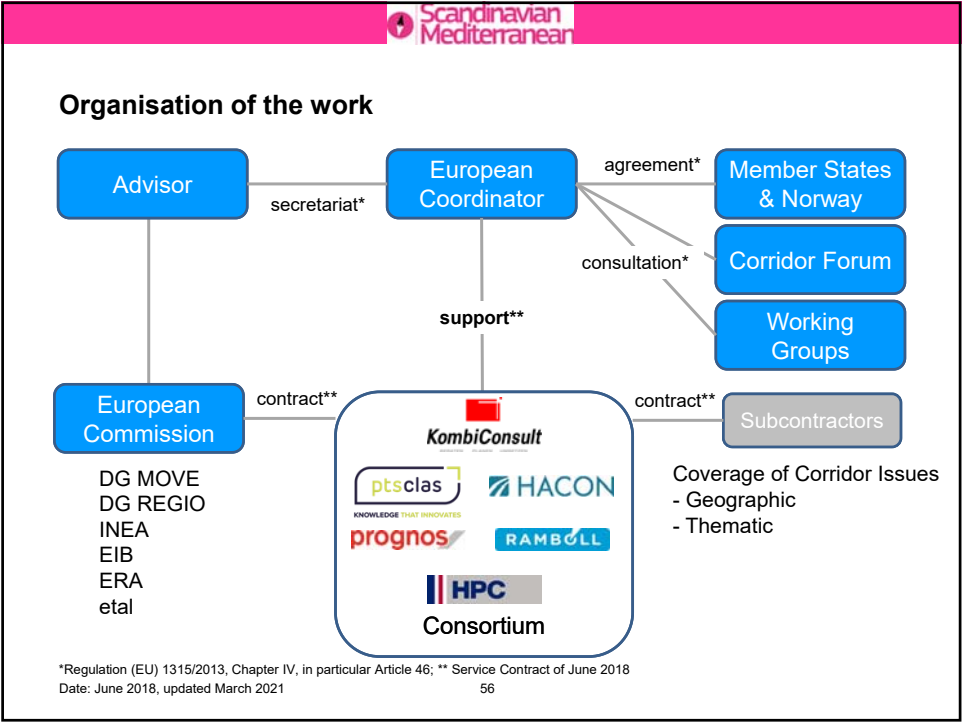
Scandinavian Mediterranean

Organisation of the work

Advisor

secretariat*

European Coordinator

agreement*

Member States & Norway

consultation*

Corridor Forum

Working Groups

support**

European Commission

contract**

KombiConsult

ptsclas
KNOWLEDGE THAT INNOVATES

HACON

prognos

RAMBOLL

HPC

Consortium

contract**

Subcontractors

DG MOVE
DG REGIO
INEA
EIB
ERA
etal

Coverage of Corridor Issues
- Geographic
- Thematic

*Regulation (EU) 1315/2013, Chapter IV, in particular Article 46; ** Service Contract of June 2018
Date: June 2018, updated March 2021
56